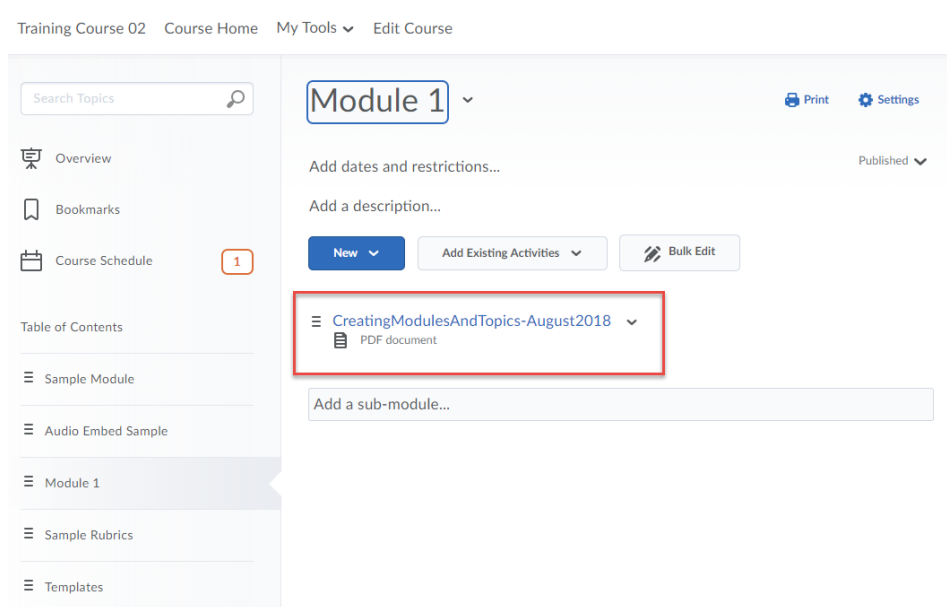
Training Course 02 Course Home My Tools Edit Course

Search Topics

Overview

Bookmarks

Course Schedule 1

Table of Contents

Sample Module

Audio Embed Sample

Module 1

Sample Rubrics

Templates

Module 1

Print Settings

Add dates and restrictions...

Published

Add a description...

New

Add Existing Activities

Bulk Edit

CreatingModulesAndTopics-August2018

PDF document

Add a sub-module...